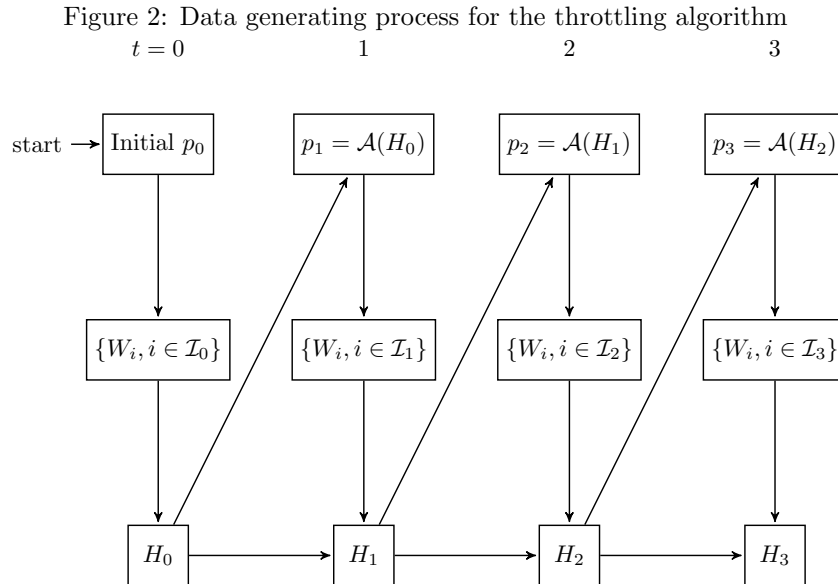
Figure 2: Data generating process for the throttling algorithm

$t = 0$ 1 2 3

start

Initial $p_0$

$p_1 = \mathcal{A}(H_0)$

$p_2 = \mathcal{A}(H_1)$

$p_3 = \mathcal{A}(H_2)$

$\{W_i, i \in \mathcal{I}_0\}$

$\{W_i, i \in \mathcal{I}_1\}$

$\{W_i, i \in \mathcal{I}_2\}$

$\{W_i, i \in \mathcal{I}_3\}$

$H_0$

$H_1$

$H_2$

$H_3$